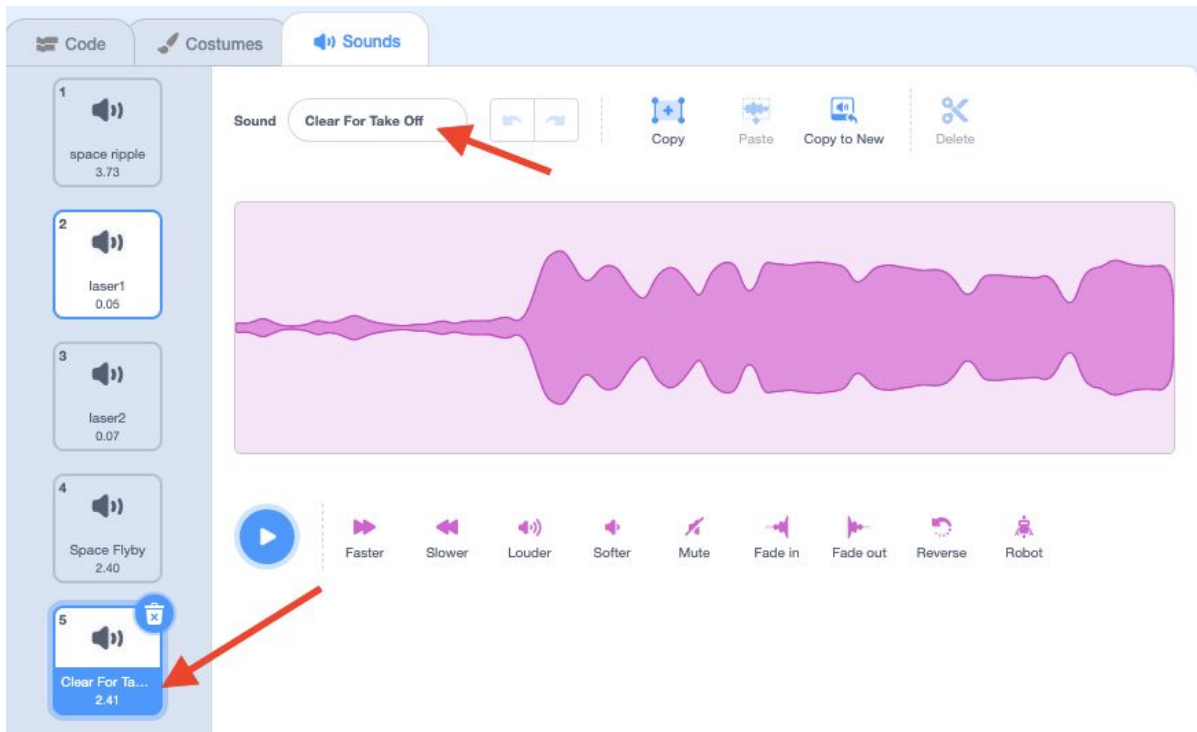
Code Costumes Sounds

1
space ripple
3.73

2
laser1
0.05

3
laser2
0.07

4
Space Flyby
2.40

5
Clear For Ta...
2.41

Sound Clear For Take Off

Copy Paste Copy to New Delete

Faster Slower Louder Softer Mute Fade in Fade out Reverse Robot